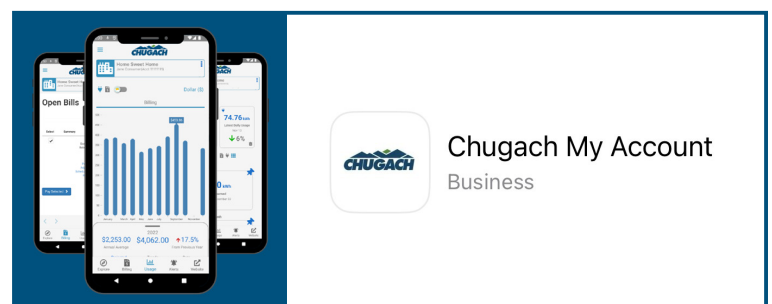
CHUGACH

Home Sweet Home

Open Bills

Billing

Dollar ($)

74.76 kWh

5%

2022

$2,253.00

$4,062.00

17.5%

Pay Selected

Overview

Billing

Usage

Alerts

Website

CHUGACH

Chugach My Account

Business